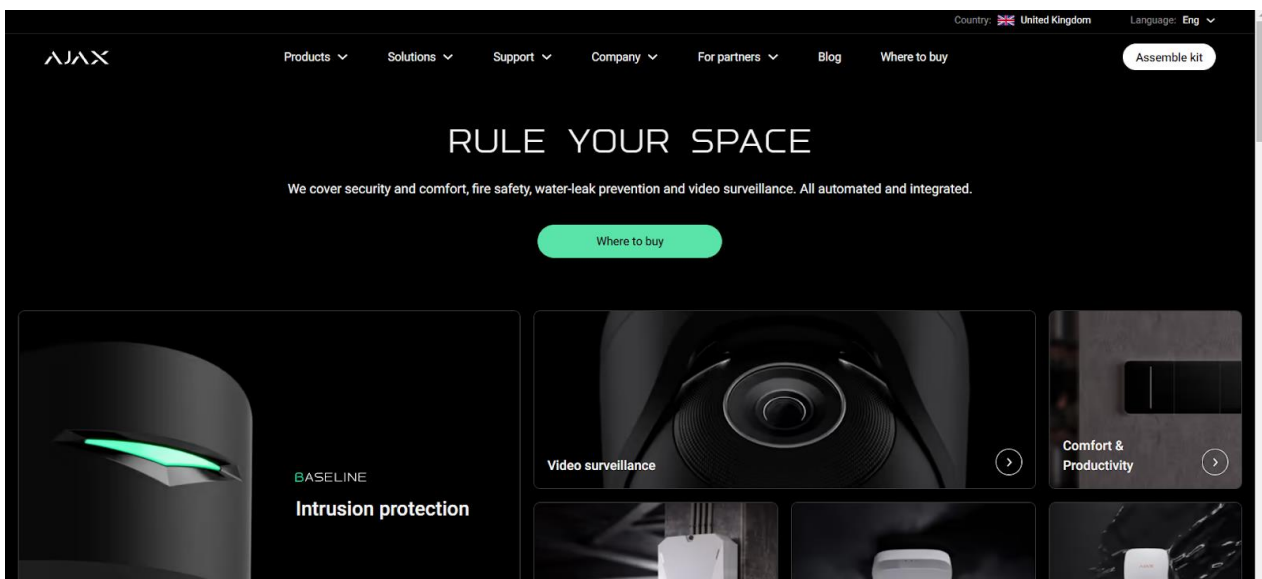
Country: United Kingdom Language: Eng

AJAX

Products Solutions Support Company For partners Blog Where to buy

Assemble kit

RULE YOUR SPACE

We cover security and comfort, fire safety, water-leak prevention and video surveillance. All automated and integrated.

Where to buy

BASELINE

Intrusion protection

Video surveillance

Comfort & Productivity